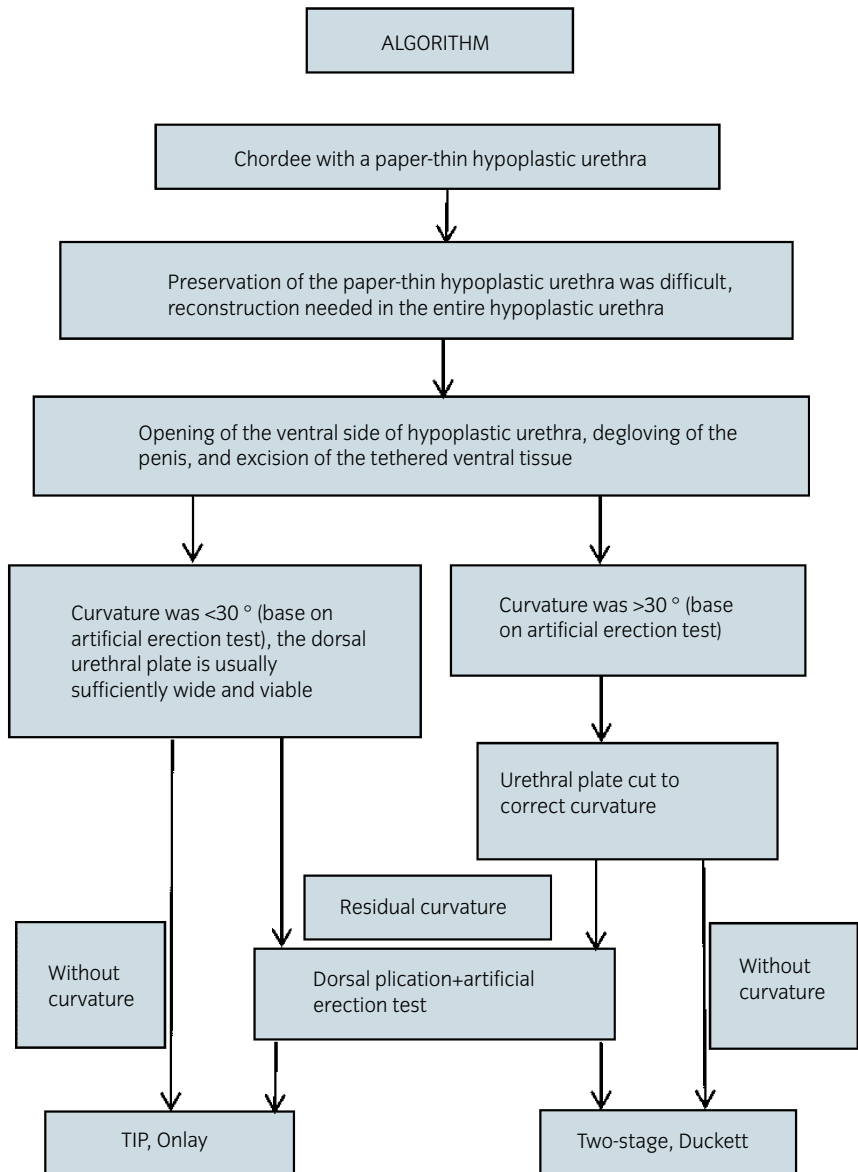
ALGORITHM

Chordee with a paper-thin hypoplastic urethra

Preservation of the paper-thin hypoplastic urethra was difficult, reconstruction needed in the entire hypoplastic urethra

Opening of the ventral side of hypoplastic urethra, degloving of the penis, and excision of the tethered ventral tissue

Curvature was <30 ° (base on artificial erection test), the dorsal urethral plate is usually sufficiently wide and viable

Curvature was >30 ° (base on artificial erection test)

Urethral plate cut to correct curvature

Residual curvature

Without curvature

Dorsal plication+artificial erection test

Without curvature

TIP, Onlay

Two-stage, Duckett